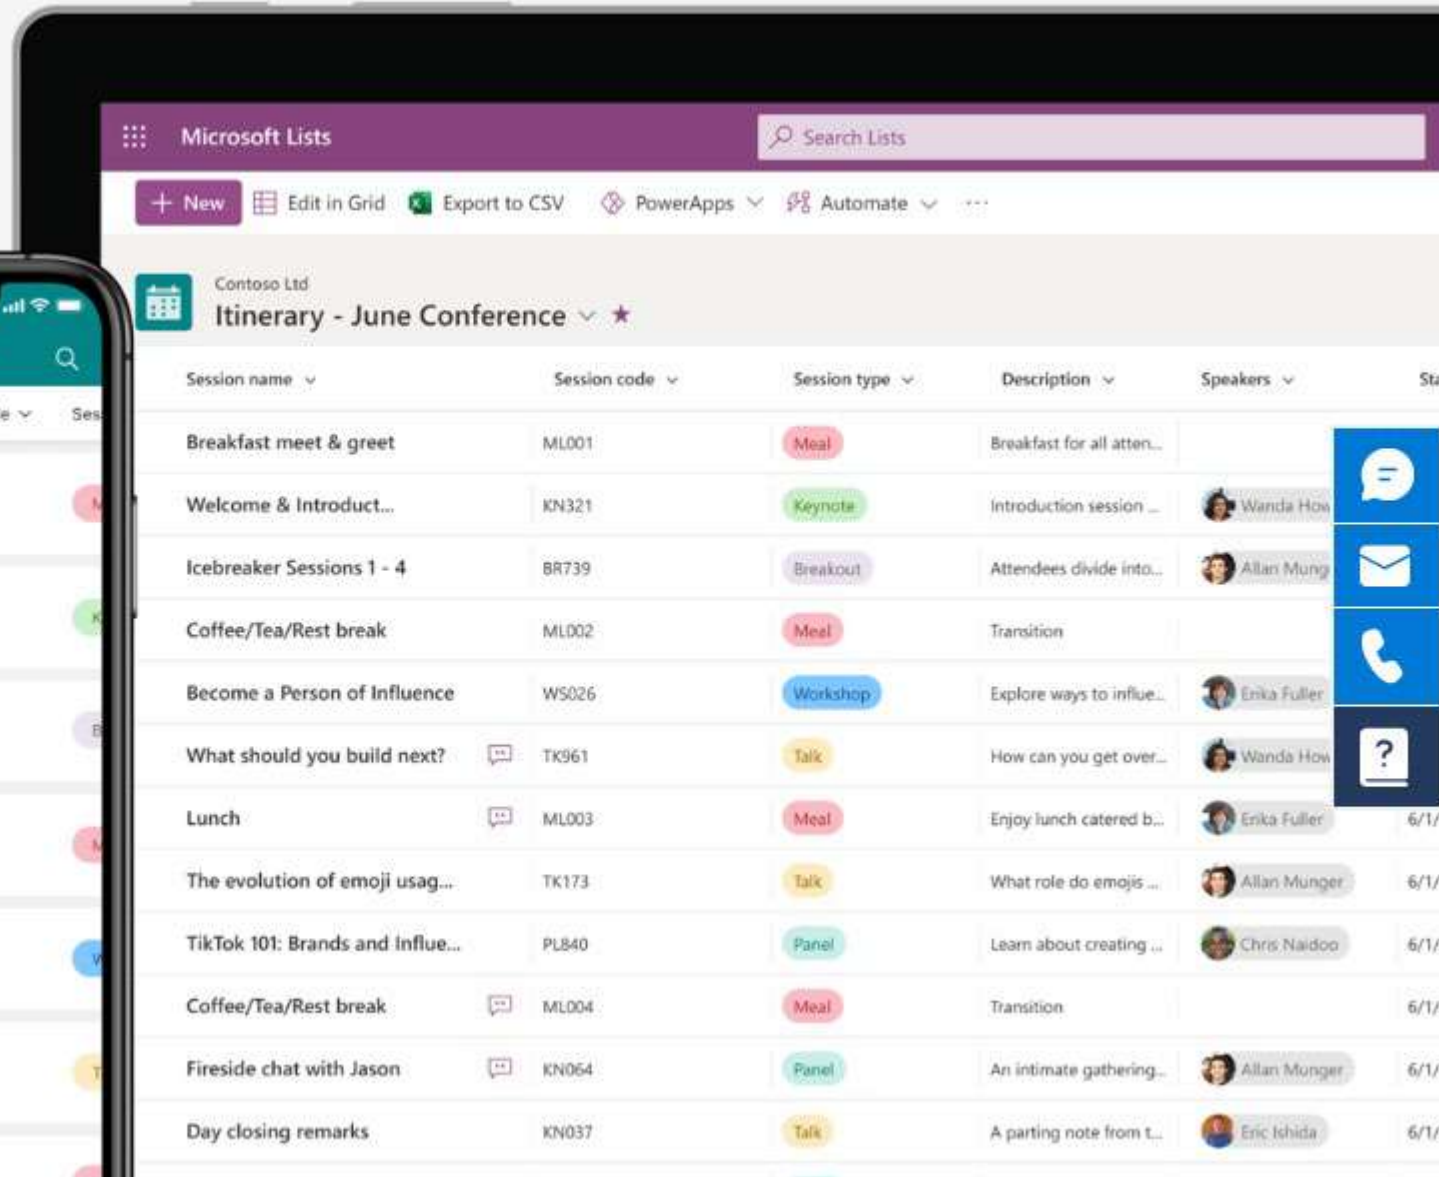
Microsoft Lists

Search Lists

+ New  Edit in Grid  Export to CSV  PowerApps  Automate  ···

Contoso Ltd
Itinerary - June Conference ★

Ses

| Session name | Session code | Session type | Description | Speakers | Sta |
|---|---|---|---|---|---|
| Breakfast meet & greet | ML001 | Meal | Breakfast for all atten... | | |
| Welcome & Introduct... | KN321 | Keynote | Introduction session ... | Wanda How | |
| Icebreaker Sessions 1 - 4 | BR739 | Breakout | Attendees divide into... | Allan Mung | |
| Coffee/Tea/Rest break | ML002 | Meal | Transition | | |
| Become a Person of Influence | WS026 | Workshop | Explore ways to influe... | Erika Fuller | |
| What should you build next? | TK961 | Talk | How can you get over... | Wanda How | |
| Lunch | ML003 | Meal | Enjoy lunch catered b... | Erika Fuller | 6/1/ |
| The evolution of emoji usag... | TK173 | Talk | What role do emojis ... | Allan Munger | 6/1/ |
| TikTok 101: Brands and Influe... | PL840 | Panel | Learn about creating ... | Chris Naidoo | 6/1/ |
| Coffee/Tea/Rest break | ML004 | Meal | Transition | | 6/1/ |
| Fireside chat with Jason | KN064 | Panel | An intimate gathering... | Allan Munger | 6/1/ |
| Day closing remarks | KN037 | Talk | A parting note from t... | Eric Ishida | 6/1/ |

?